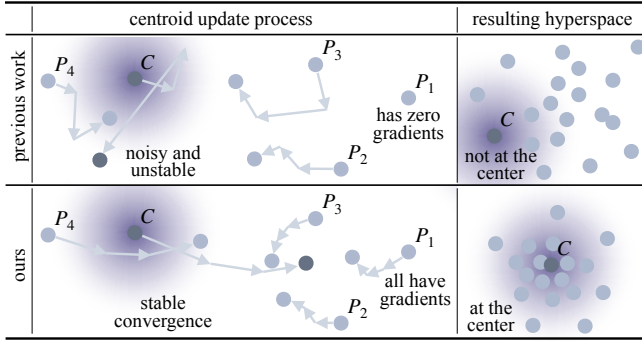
centroid update process

resulting hyperspace

previous work

$P_4$ $C$ $P_3$ $P_1$ has zero gradients

noisy and unstable

$P_2$

$C$

not at the center

ours

$P_4$ $C$ $P_3$ $P_1$

all have gradients

stable convergence

$P_2$

$C$

at the center